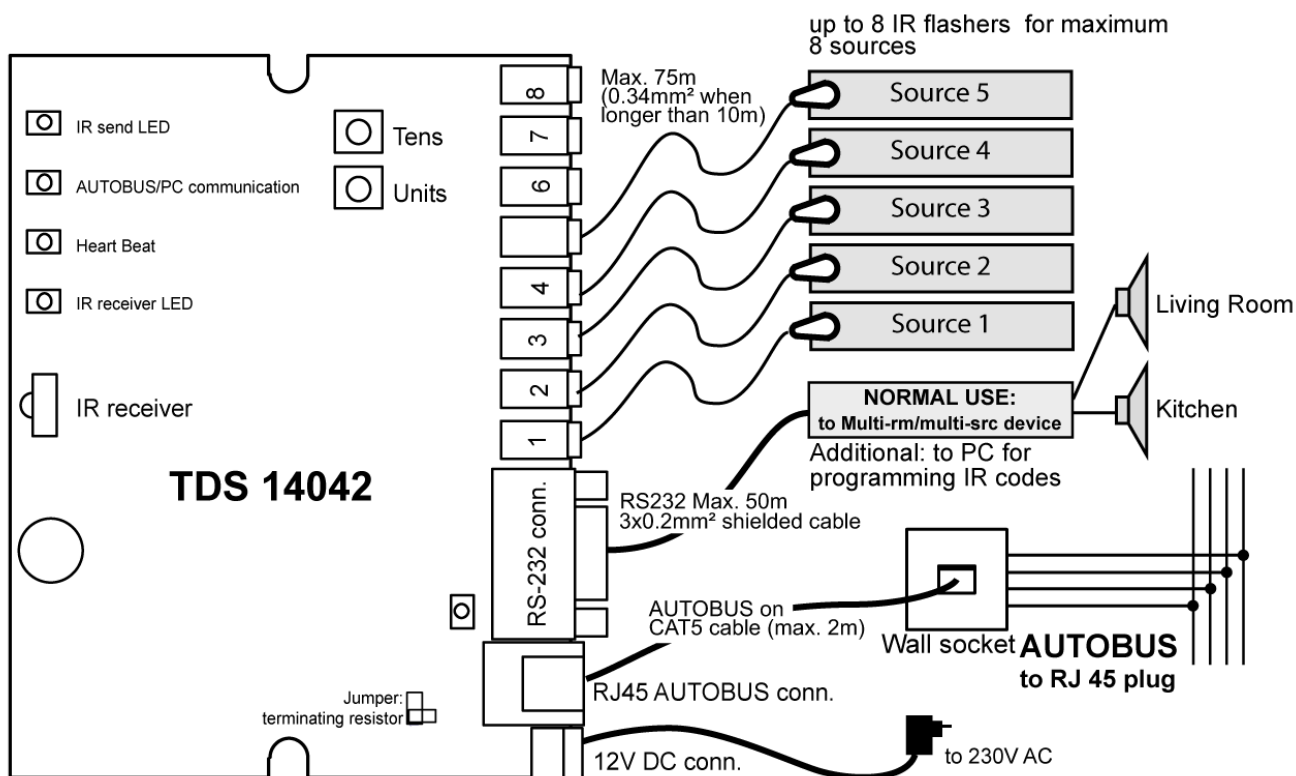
up to 8 IR flashers for maximum 8 sources

IR send LED
AUTOBUS/PC communication
Heart Beat
IR receiver LED

Tens
Units

8
7
6
4
3
2
1

Max. 75m (0.34mm² when longer than 10m)

Source 5
Source 4
Source 3
Source 2
Source 1

Living Room
Kitchen

IR receiver

NORMAL USE:
to Multi-rm/multi-src device
Additional: to PC for programming IR codes

TDS 14042

RS-232 conn.

RS232 Max. 50m
3x0.2mm² shielded cable

AUTOBUS on CAT5 cable (max. 2m)

Wall socket AUTOBUS
to RJ 45 plug

Jumper:
terminating resistor

RJ45 AUTOBUS conn.

12V DC conn.

to 230V AC